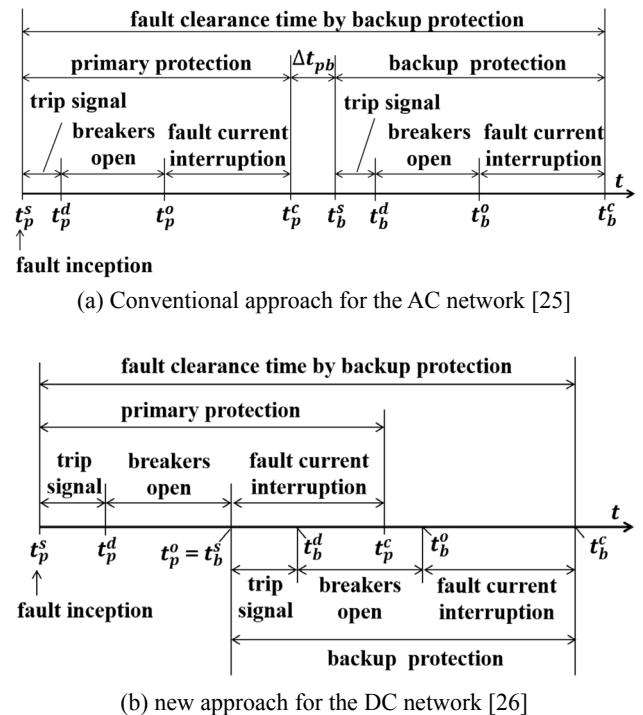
fault clearance time by backup protection

primary protection

$\Delta t_{pb}$

backup protection

trip signal

breakers open

fault current interruption

trip signal

breakers open

fault current interruption

$t$

$t_p^s$ $t_p^d$ $t_p^o$ $t_p^c$ $t_b^s$ $t_b^d$ $t_b^o$ $t_b^c$

fault inception

(a) Conventional approach for the AC network [25]

fault clearance time by backup protection

primary protection

trip signal

breakers open

fault current interruption

$t$

$t_p^s$ $t_p^d$ $t_p^o = t_b^s$ $t_b^d$ $t_p^c$ $t_b^o$ $t_b^c$

fault inception

trip signal

breakers open

fault current interruption

backup protection

(b) new approach for the DC network [26]